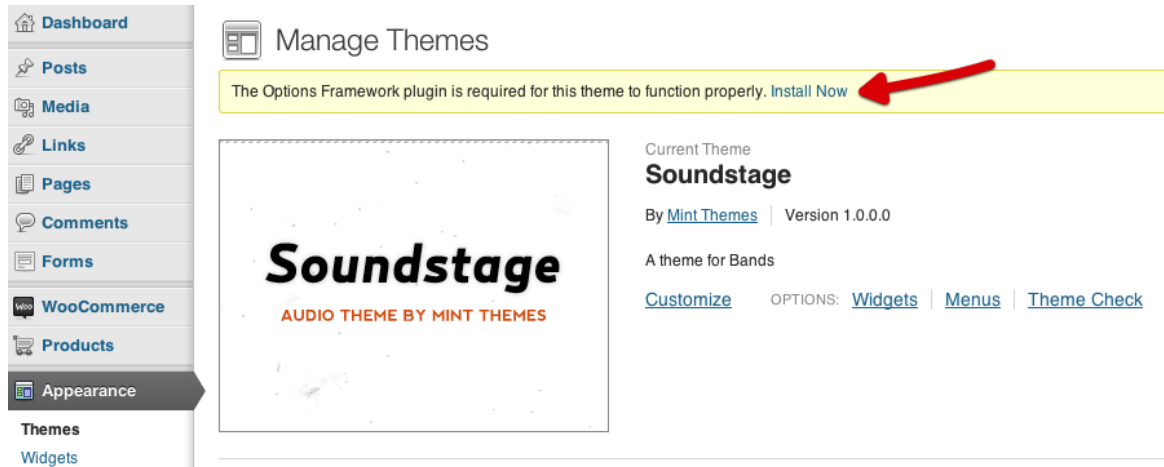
Dashboard
Posts
Media
Links
Pages
Comments
Forms
WooCommerce
Products
Appearance
Themes
Widgets

Manage Themes

The Options Framework plugin is required for this theme to function properly. Install Now

Soundstage
AUDIO THEME BY MINT THEMES

Current Theme
Soundstage

By Mint Themes | Version 1.0.0.0

A theme for Bands

Customize OPTIONS: Widgets | Menus | Theme Check